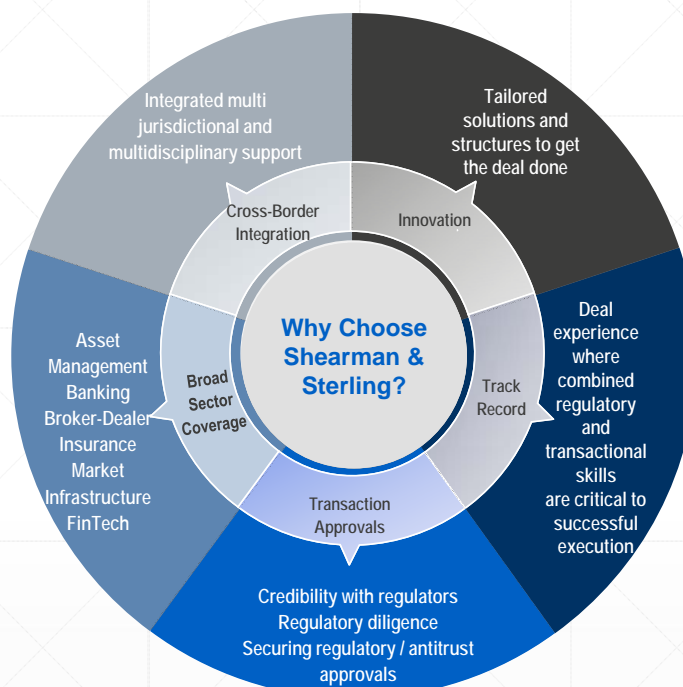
Integrated multi jurisdictional and multidisciplinary support

Tailored solutions and structures to get the deal done

Cross-Border Integration

Innovation

Why Choose Shearman & Sterling?

Deal experience where combined regulatory and transactional skills are critical to successful execution

Track Record

Asset Management
Banking
Broker-Dealer
Insurance
Market Infrastructure
FinTech

Broad Sector Coverage

Transaction Approvals

Credibility with regulators
Regulatory diligence
Securing regulatory / antitrust approvals